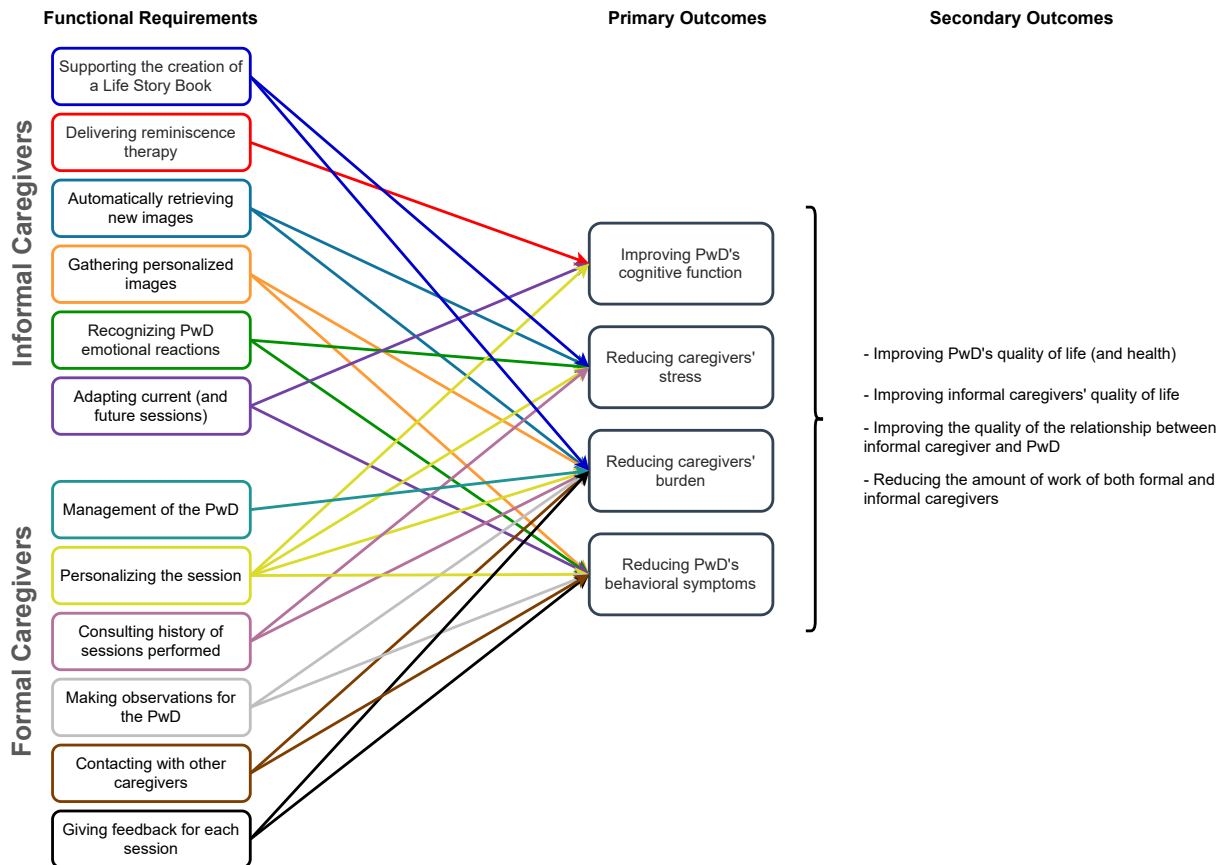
Functional Requirements

Primary Outcomes

Secondary Outcomes

Informal Caregivers

Supporting the creation of a Life Story Book

Delivering reminiscence therapy

Automatically retrieving new images

Gathering personalized images

Recognizing PwD emotional reactions

Adapting current (and future sessions)

Formal Caregivers

Management of the PwD

Personalizing the session

Consulting history of sessions performed

Making observations for the PwD

Contacting with other caregivers

Giving feedback for each session

Improving PwD's cognitive function

Reducing caregivers' stress

Reducing caregivers' burden

Reducing PwD's behavioral symptoms

- Improving PwD's quality of life (and health)

- Improving informal caregivers' quality of life

- Improving the quality of the relationship between informal caregiver and PwD

- Reducing the amount of work of both formal and informal caregivers